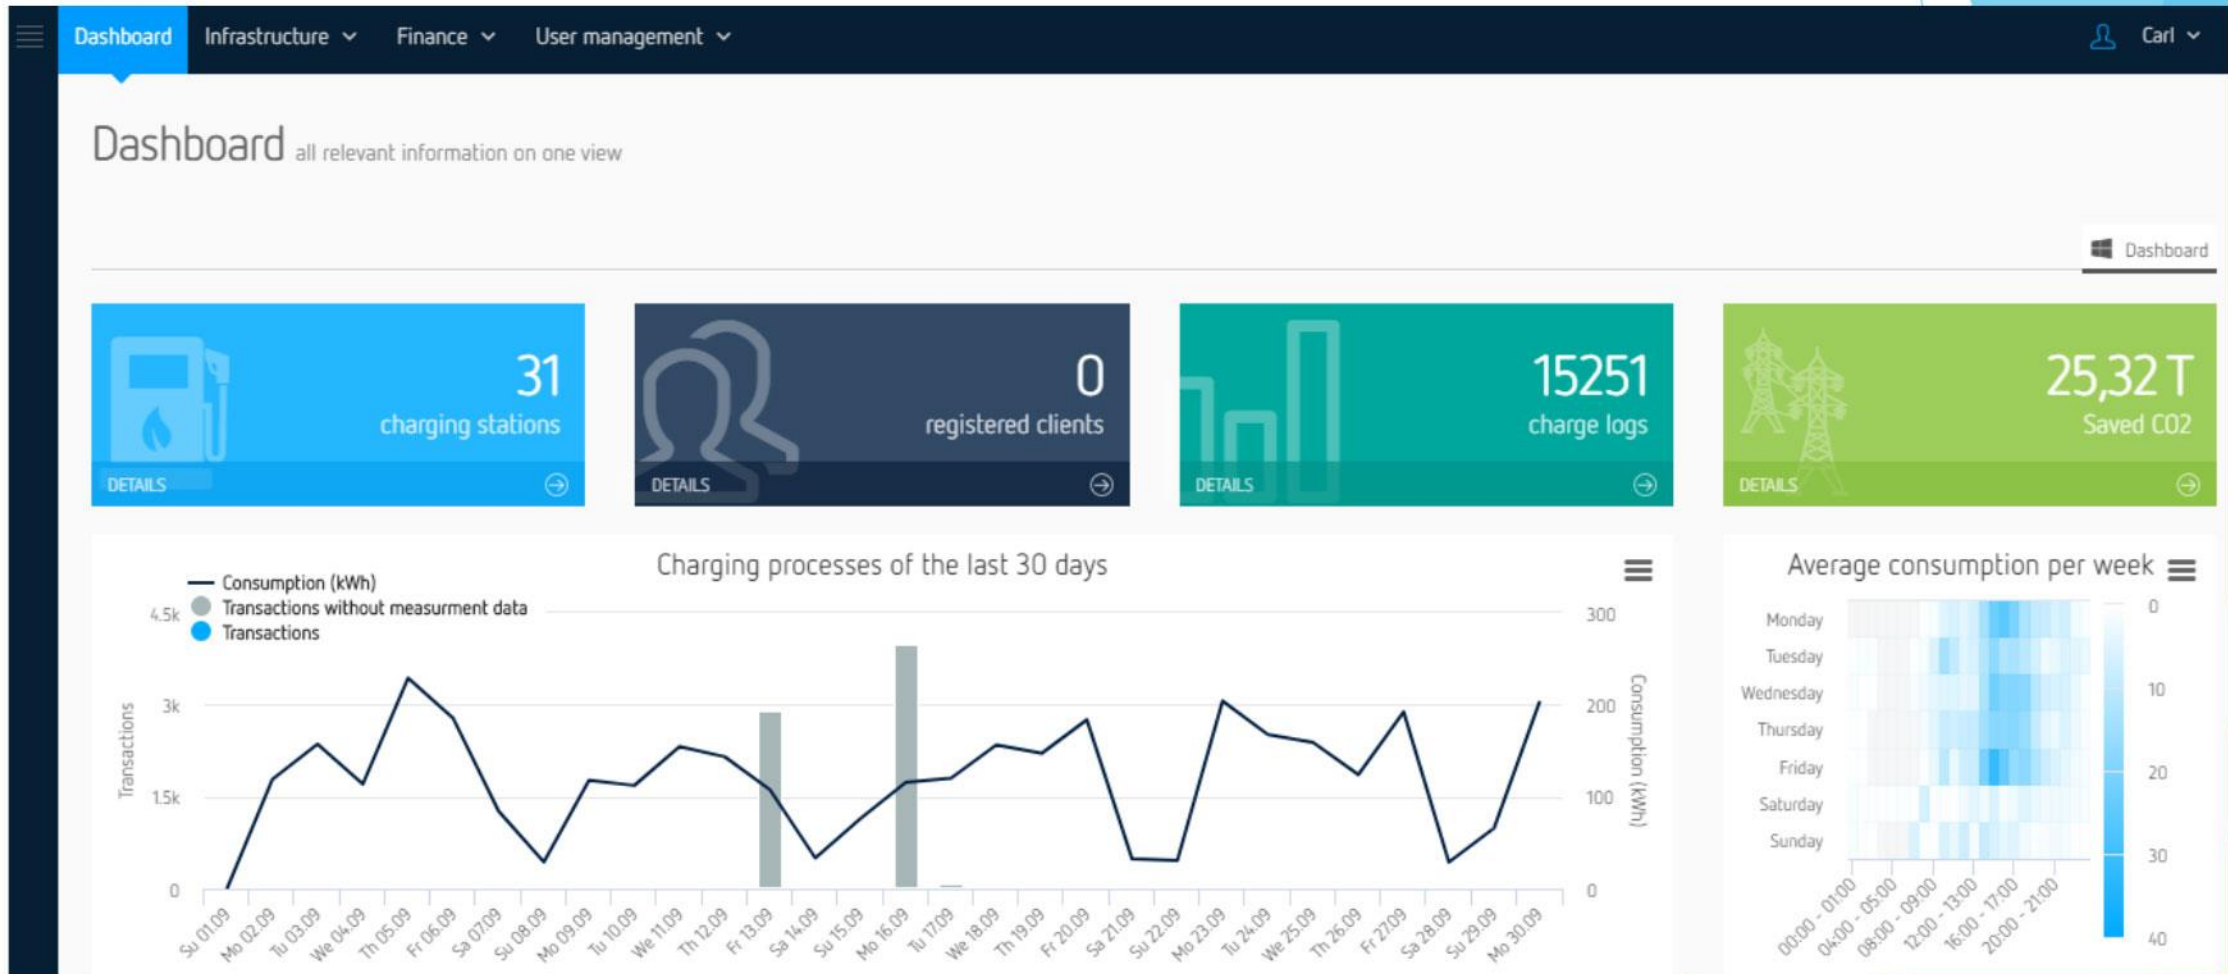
Dashboard Infrastructure Finance User management Carl

Dashboard all relevant information on one view

Dashboard

31
charging stations
DETAILS

0
registered clients
DETAILS

15251
charge logs
DETAILS

25,32 T
Saved CO2
DETAILS

Charging processes of the last 30 days

Consumption (kWh)
Transactions without measurment data
Transactions

4.5k
3k
1.5k
0
Transactions

300
200
100
0
Consumption (kWh)

Su 01.09 Mo 02.09 Tu 03.09 We 04.09 Th 05.09 Fr 06.09 Sa 07.09 Su 08.09 Mo 09.09 Tu 10.09 We 11.09 Th 12.09 Fr 13.09 Sa 14.09 Su 15.09 Mo 16.09 Tu 17.09 We 18.09 Th 19.09 Fr 20.09 Sa 21.09 Su 22.09 Mo 23.09 Tu 24.09 We 25.09 Th 26.09 Fr 27.09 Sa 28.09 Su 29.09 Mo 30.09

Average consumption per week

Monday
Tuesday
Wednesday
Thursday
Friday
Saturday
Sunday

00:00 - 01:00 04:00 - 05:00 08:00 - 09:00 12:00 - 13:00 16:00 - 17:00 20:00 - 21:00

0
10
20
30
40